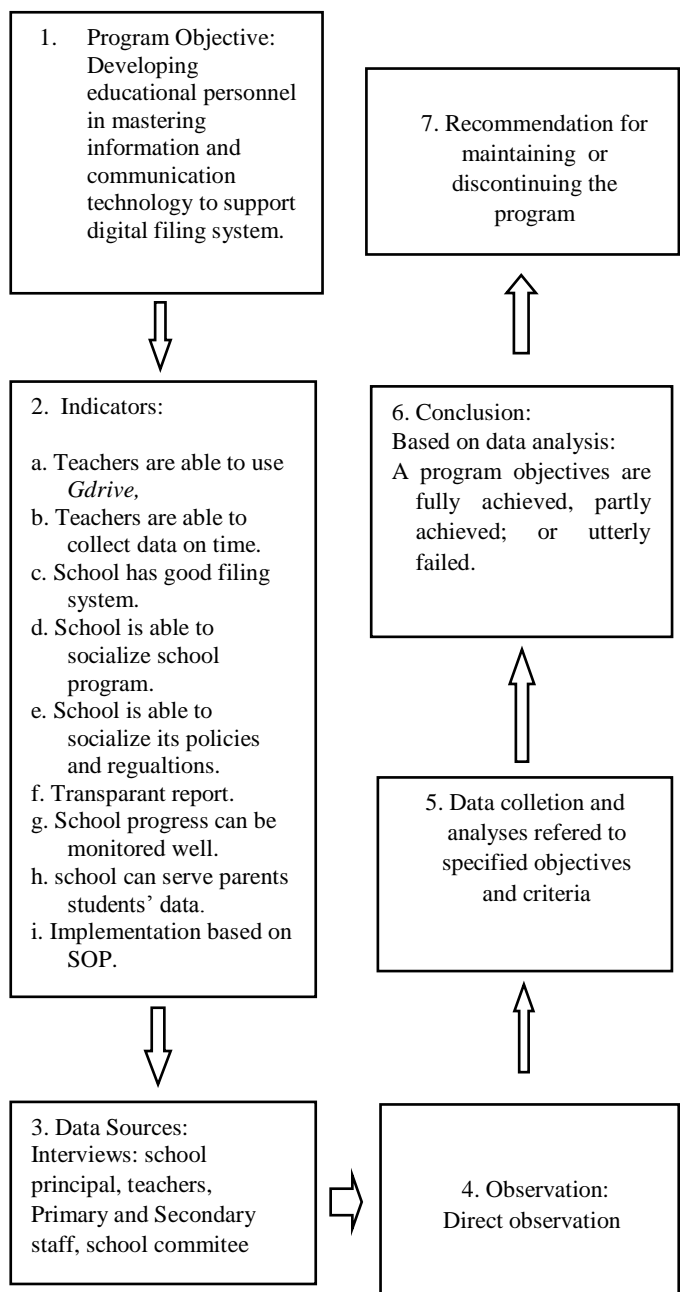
1. Program Objective: Developing educational personnel in mastering information and communication technology to support digital filing system.

2. Indicators:

a. Teachers are able to use *Gdrive,*
b. Teachers are able to collect data on time.
c. School has good filing system.
d. School is able to socialize school program.
e. School is able to socialize its policies and regualtions.
f. Transparant report.
g. School progress can be monitored well.
h. school can serve parents students' data.
i. Implementation based on SOP.

3. Data Sources:
Interviews: school principal, teachers, Primary and Secondary staff, school commitee

4. Observation:
Direct observation

5. Data colletion and analyses refered to specified objectives and criteria

6. Conclusion:
Based on data analysis:
A program objectives are fully achieved, partly achieved; or utterly failed.

7. Recommendation for maintaining or discontinuing the program